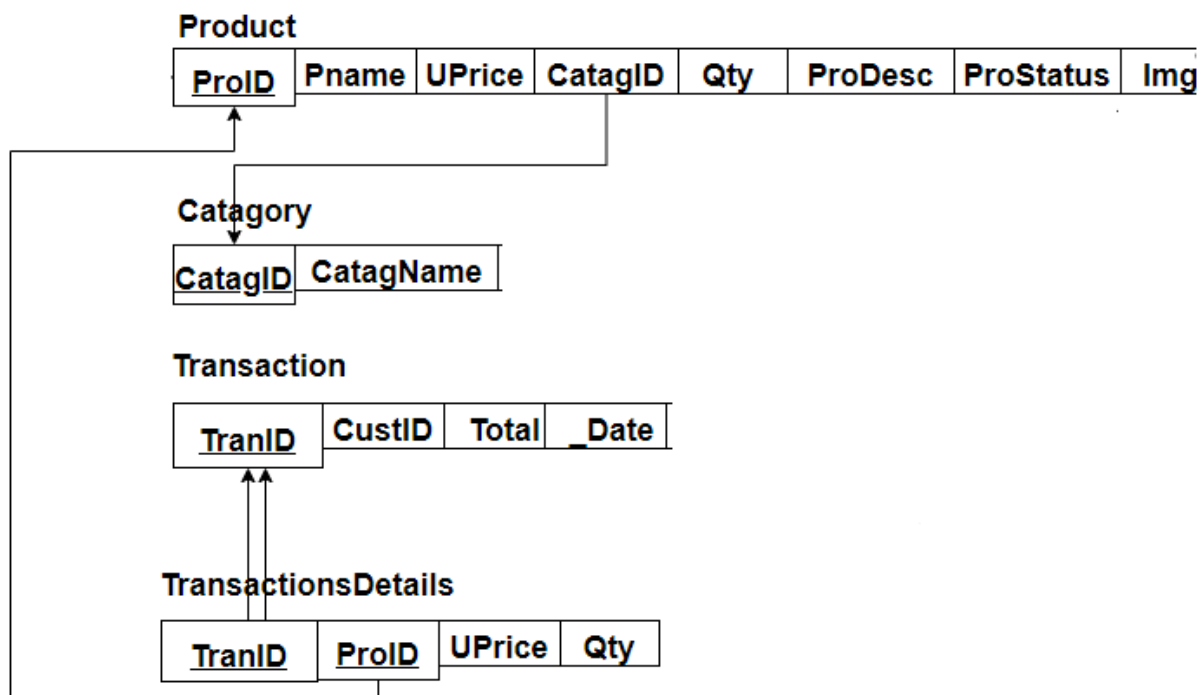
Product

| ProID | Pname | UPrice | CatagID | Qty | ProDesc | ProStatus | Img |
|---|---|---|---|---|---|---|---|

Catagory

| CatagID | CatagName |
|---|---|

Transaction

| TranID | CustID | Total | _Date |
|---|---|---|---|

TransactionsDetails

| TranID | ProID | UPrice | Qty |
|---|---|---|---|